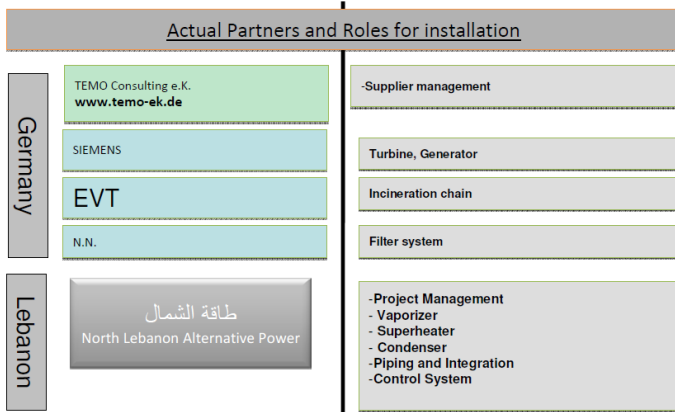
Actual Partners and Roles for installation

Germany

TEMO Consulting e.K.
www.temo-ek.de

-Supplier management

SIEMENS

Turbine, Generator

EVT

Incineration chain

N.N.

Filter system

Lebanon

طاقة الشمال
North Lebanon Alternative Power

-Project Management
- Vaporizer
- Superheater
- Condenser
-Piping and Integration
-Control System